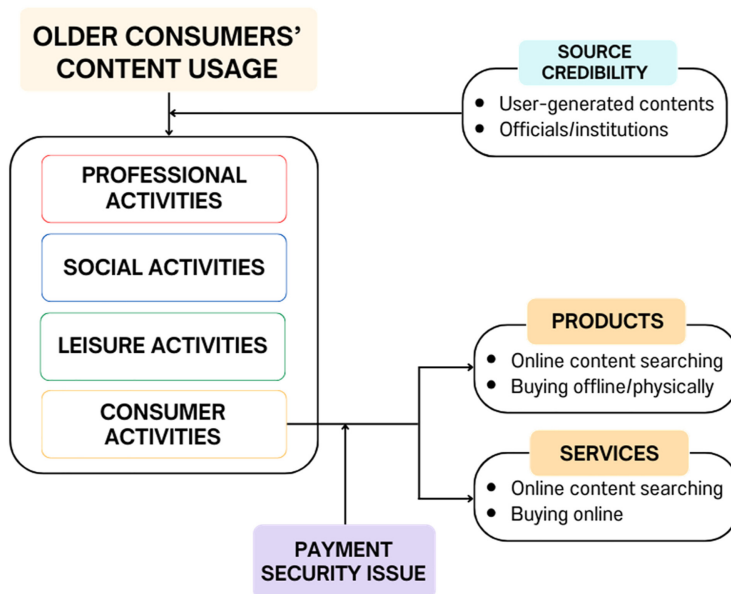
OLDER CONSUMERS' CONTENT USAGE

SOURCE CREDIBILITY
- User-generated contents
- Officials/institutions

PROFESSIONAL ACTIVITIES

SOCIAL ACTIVITIES

LEISURE ACTIVITIES

CONSUMER ACTIVITIES

PRODUCTS
- Online content searching
- Buying offline/physically

SERVICES
- Online content searching
- Buying online

PAYMENT SECURITY ISSUE